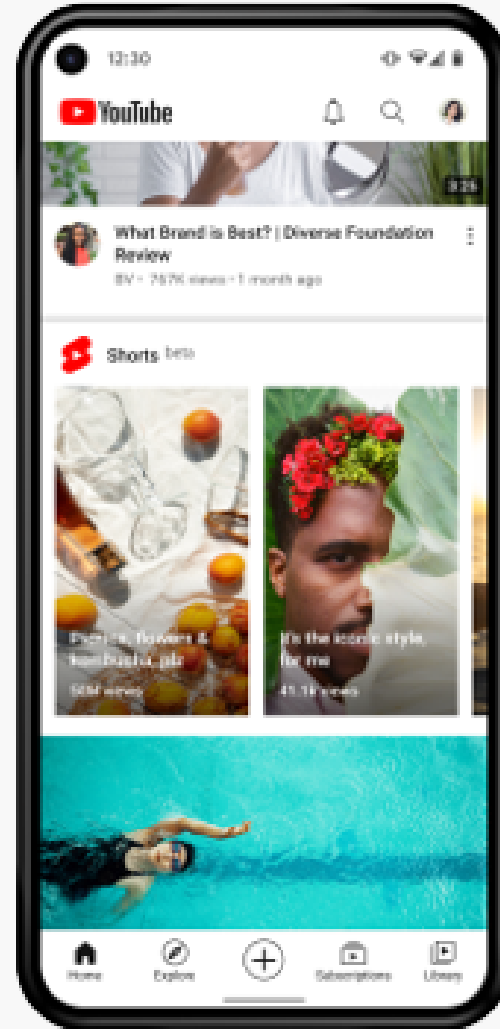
12:30

YouTube

3:26

What Brand is Best? | Diverse Foundation Review

BV • 767K views • 1 month ago

Shorts beta

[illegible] flowers & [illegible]

50M views

It's the iconic style for me

41.1K views

Home

Explore

Subscriptions

Library